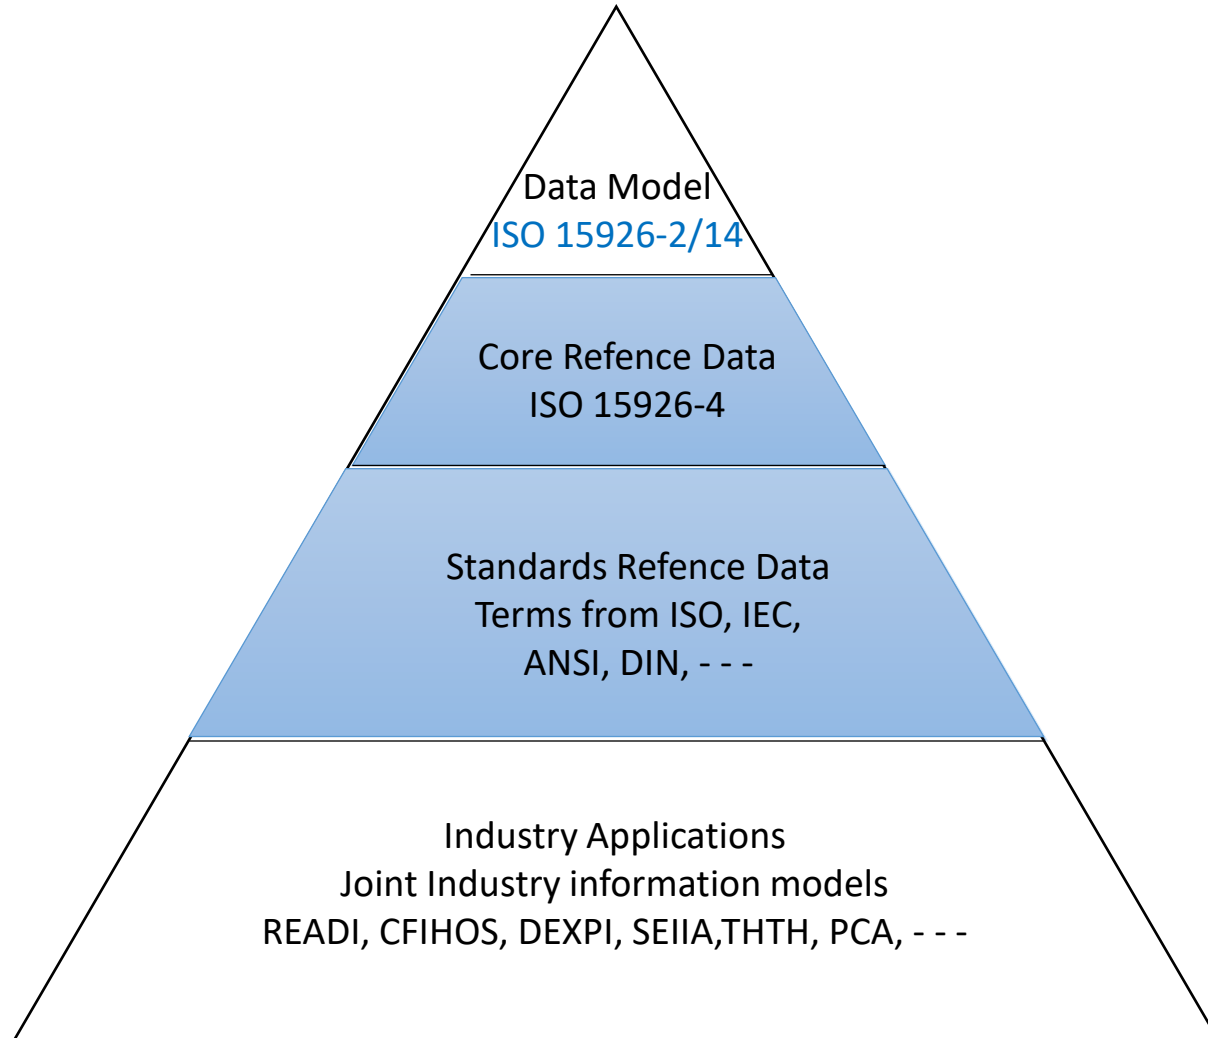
Data Model
ISO 15926-2/14

Core Refence Data
ISO 15926-4

Standards Refence Data
Terms from ISO, IEC, ANSI, DIN, - - -

Industry Applications
Joint Industry information models
READI, CFIHOS, DEXPI, SEIIA,THTH, PCA, - - -